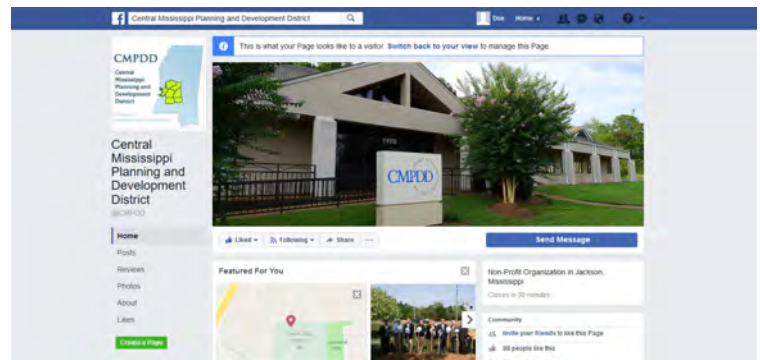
Central Mississippi Planning and Development District

Doe Home

This is what your Page looks like to a visitor. Switch back to your view to manage this Page.

CMPDD
Central Mississippi Planning and Development District

Central Mississippi Planning and Development District
@CMPDD

Home
Posts
Reviews
Photos
About
Likes
Create a Page

CMPDD

Liked
Following
Share
...

Send Message

Featured For You

Non-Profit Organization in Jackson, Mississippi
Closes in 30 minutes

Community
Invite your friends to like this Page
98 people like this